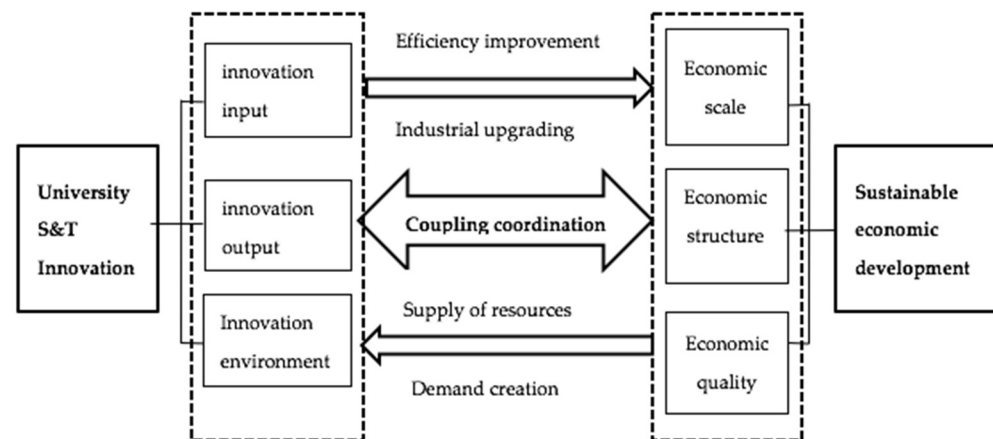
University S&T Innovation

innovation input

innovation output

Innovation environment

Efficiency improvement

Industrial upgrading

Coupling coordination

Supply of resources

Demand creation

Economic scale

Economic structure

Economic quality

Sustainable economic development